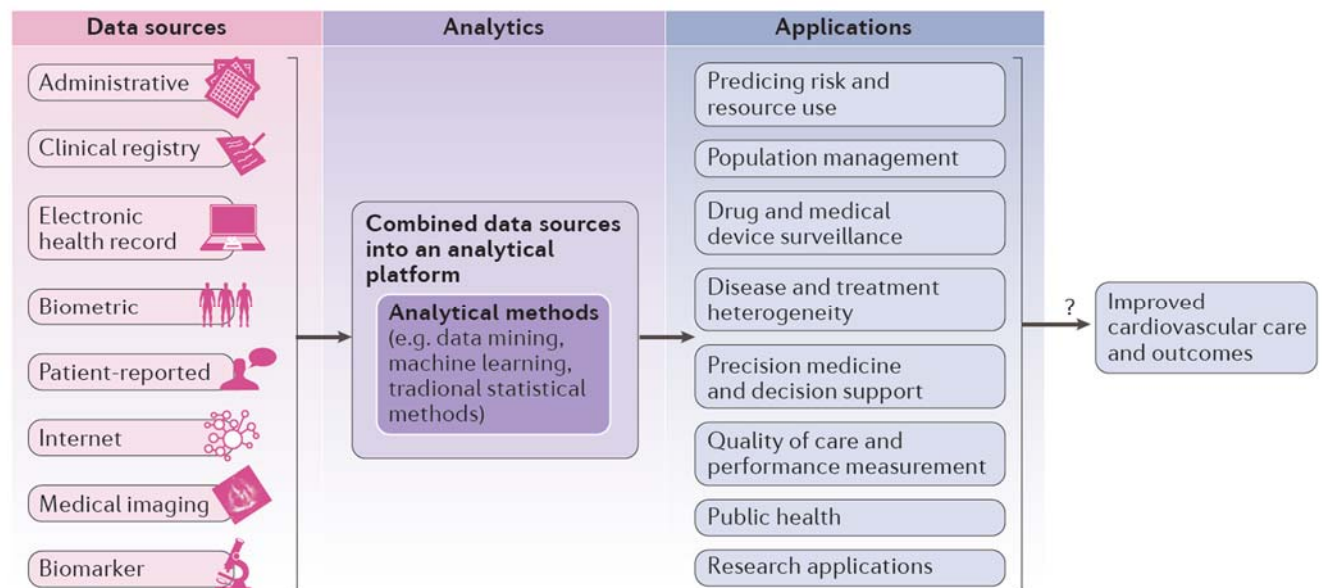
Data sources

Administrative

Clinical registry

Electronic health record

Biometric

Patient-reported

Internet

Medical imaging

Biomarker

Analytics

Combined data sources into an analytical platform

Analytical methods (e.g. data mining, machine learning, tradional statistical methods)

Applications

Predicing risk and resource use

Population management

Drug and medical device surveillance

Disease and treatment heterogeneity

Precision medicine and decision support

Quality of care and performance measurement

Public health

Research applications

?

Improved cardiovascular care and outcomes